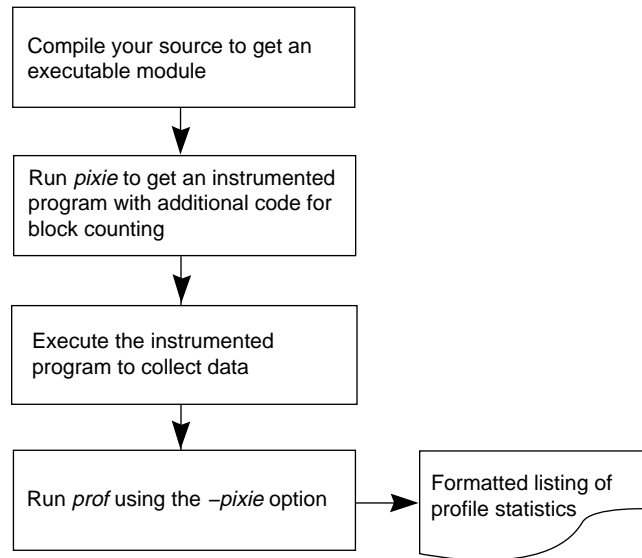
Compile your source to get an executable module

Run pixie to get an instrumented program with additional code for block counting

Execute the instrumented program to collect data

Run prof using the –pixie option

Formatted listing of profile statistics